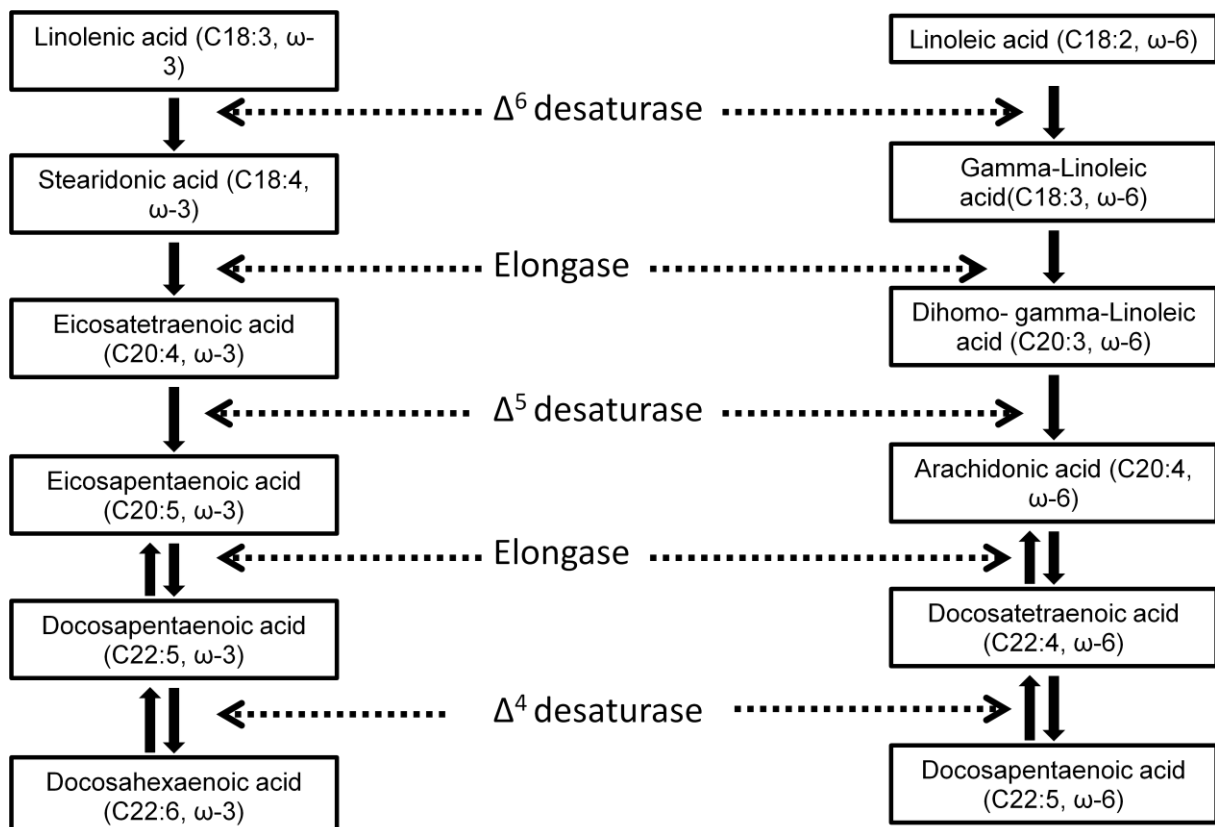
Linolenic acid (C18:3, ω-3)

Linoleic acid (C18:2, ω-6)

$\Delta^6$ desaturase

Stearidonic acid (C18:4, ω-3)

Gamma-Linoleic acid(C18:3, ω-6)

Elongase

Eicosatetraenoic acid (C20:4, ω-3)

Dihomo- gamma-Linoleic acid (C20:3, ω-6)

$\Delta^5$ desaturase

Eicosapentaenoic acid (C20:5, ω-3)

Arachidonic acid (C20:4, ω-6)

Elongase

Docosapentaenoic acid (C22:5, ω-3)

Docosatetraenoic acid (C22:4, ω-6)

$\Delta^4$ desaturase

Docosahexaenoic acid (C22:6, ω-3)

Docosapentaenoic acid (C22:5, ω-6)